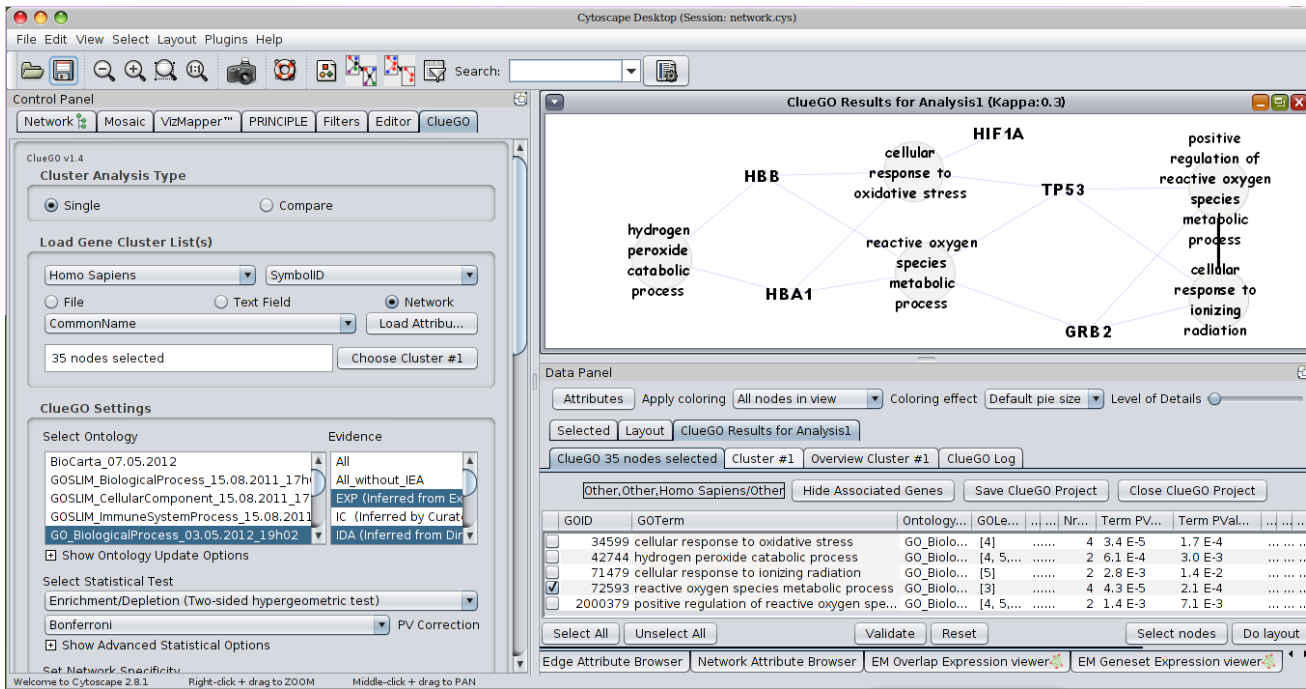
Cytoscape Desktop (Session: network.cys)

File Edit View Select Layout Plugins Help

Search:

Control Panel

Network Mosaic VizMapper™ PRINCIPLE Filters Editor ClueGO

ClueGO v1.4
Cluster Analysis Type
Single Compare

Load Gene Cluster List(s)
Homo Sapiens SymbolID
File Text Field Network
CommonName Load Attribu...
35 nodes selected Choose Cluster #1

ClueGO Settings
Select Ontology
BioCarta_07.05.2012
GOSLIM_BiologicalProcess_15.08.2011_17h
GOSLIM_CellularComponent_15.08.2011_17
GOSLIM_ImmuneSystemProcess_15.08.2011
GO_BiologicalProcess_03.05.2012_19h02
Show Ontology Update Options

Evidence
All
All_without_IEA
EXP (Inferred from Ex
IC (Inferred by Curat
IDA (Inferred from Dir

Select Statistical Test
Enrichment/Depletion (Two-sided hypergeometric test)
Bonferroni PV Correction
Show Advanced Statistical Options
Set Network Specificity

ClueGO Results for Analysis1 (Kappa:0.3)

HIF1A
cellular response to oxidative stress
HBB
TP53
positive regulation of reactive oxygen species metabolic process
hydrogen peroxide catabolic process
reactive oxygen species metabolic process
HBA1
cellular response to ionizing radiation
GRB2

Data Panel
Attributes Apply coloring All nodes in view Coloring effect Default pie size Level of Details
Selected Layout ClueGO Results for Analysis1
ClueGO 35 nodes selected Cluster #1 Overview Cluster #1 ClueGO Log
Other,Other,Homo Sapiens/Other Hide Associated Genes Save ClueGO Project Close ClueGO Project

| | GOID | GOTerm | Ontology... | GOLe... | ... | Nr... | Term PV... | Term PVal... | ... |
|---|---|---|---|---|---|---|---|---|---|
| | 34599 | cellular response to oxidative stress | GO_Biolo... | [4] | ...... | 4 | 3.4 E-5 | 1.7 E-4 | ... ... |
| | 42744 | hydrogen peroxide catabolic process | GO_Biolo... | [4, 5,... | ...... | 2 | 6.1 E-4 | 3.0 E-3 | ... ... |
| | 71479 | cellular response to ionizing radiation | GO_Biolo... | [5] | ...... | 2 | 2.8 E-3 | 1.4 E-2 | ... ... |
| ✓ | 72593 | reactive oxygen species metabolic process | GO_Biolo... | [3] | ...... | 4 | 4.3 E-5 | 2.1 E-4 | ... ... |
| | 2000379 | positive regulation of reactive oxygen spe... | GO_Biolo... | [4, 5,... | ...... | 2 | 1.4 E-3 | 7.1 E-3 | ... ... |

Select All Unselect All Validate Reset Select nodes Do layout
Edge Attribute Browser Network Attribute Browser EM Overlap Expression viewer EM Geneset Expression viewer

Welcome to Cytoscape 2.8.1 Right-click + drag to ZOOM Middle-click + drag to PAN